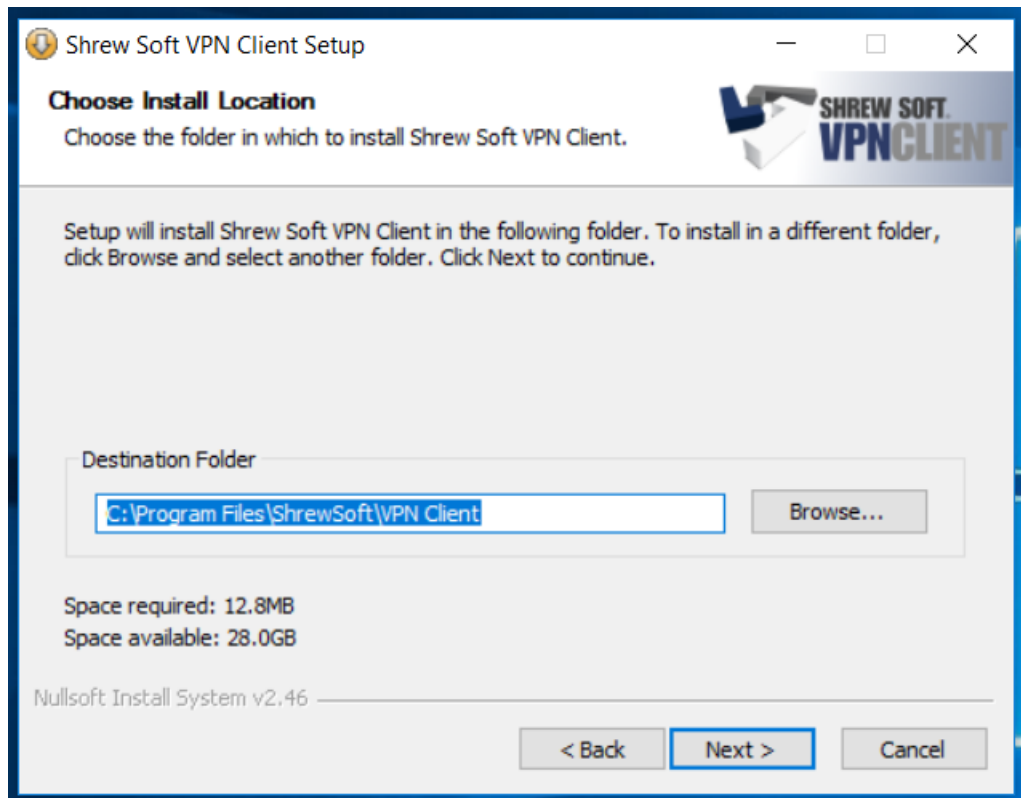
Shrew Soft VPN Client Setup

Choose Install Location

Choose the folder in which to install Shrew Soft VPN Client.

SHREW SOFT
VPNCLIENT

Setup will install Shrew Soft VPN Client in the following folder. To install in a different folder, click Browse and select another folder. Click Next to continue.

Destination Folder

C:\Program Files\ShrewSoft\VPN Client

Browse...

Space required: 12.8MB
Space available: 28.0GB

Nullsoft Install System v2.46

< Back
Next >
Cancel